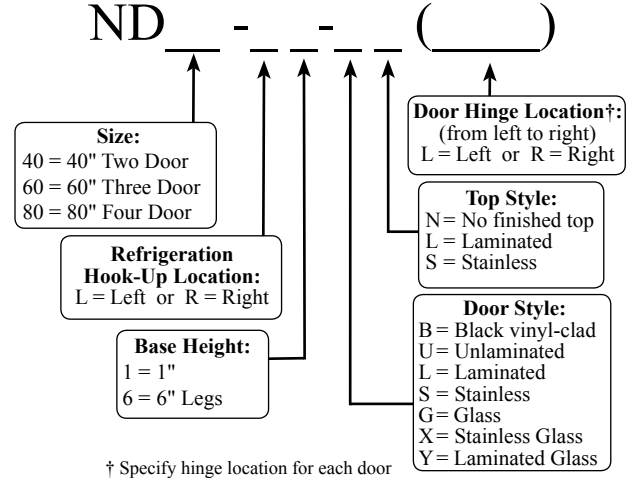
ND__ -_ _-_ _(____)

Door Hinge Location†:
(from left to right)
L = Left or R = Right

Size:
40 = 40" Two Door
60 = 60" Three Door
80 = 80" Four Door

Top Style:
N = No finished top
L = Laminated
S = Stainless

Refrigeration Hook-Up Location:
L = Left or R = Right

Door Style:
B = Black vinyl-clad
U = Unlaminated
L = Laminated
S = Stainless
G = Glass
X = Stainless Glass
Y = Laminated Glass

Base Height:
1 = 1"
6 = 6" Legs

† Specify hinge location for each door